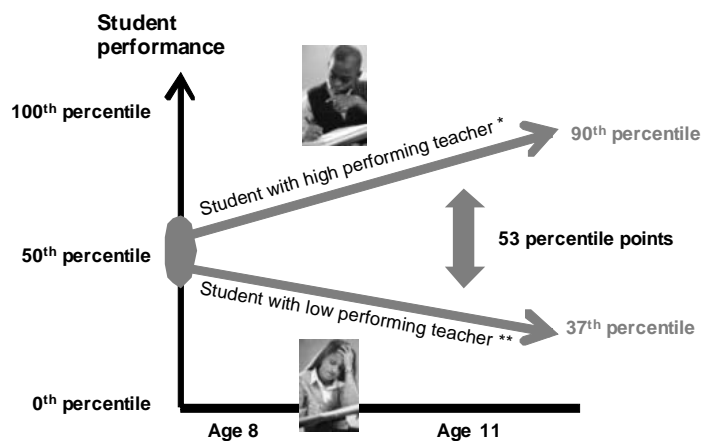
Student performance

100$^{th}$ percentile

Student with high performing teacher *

90$^{th}$ percentile

53 percentile points

50$^{th}$ percentile

Student with low performing teacher **

37$^{th}$ percentile

0$^{th}$ percentile

Age 8

Age 11